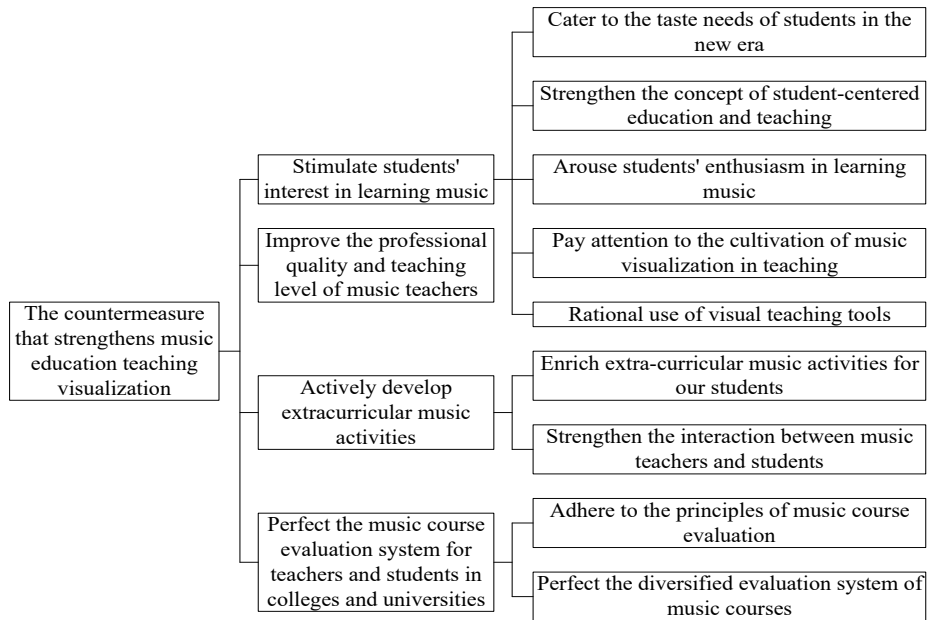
The countermeasure that strengthens music education teaching visualization

Stimulate students' interest in learning music

Improve the professional quality and teaching level of music teachers

Actively develop extracurricular music activities

Perfect the music course evaluation system for teachers and students in colleges and universities

Cater to the taste needs of students in the new era

Strengthen the concept of student-centered education and teaching

Arouse students' enthusiasm in learning music

Pay attention to the cultivation of music visualization in teaching

Rational use of visual teaching tools

Enrich extra-curricular music activities for our students

Strengthen the interaction between music teachers and students

Adhere to the principles of music course evaluation

Perfect the diversified evaluation system of music courses